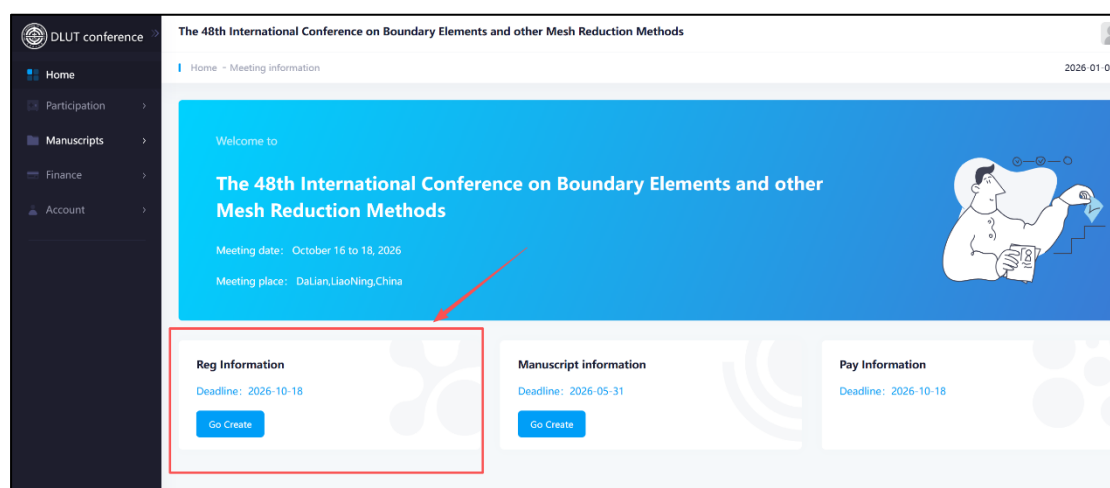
DLUT conference

Home

Participation

Manuscripts

Finance

Account

The 48th International Conference on Boundary Elements and other Mesh Reduction Methods

Home - Meeting information

2026-01-0

Welcome to

The 48th International Conference on Boundary Elements and other Mesh Reduction Methods

Meeting date：October 16 to 18, 2026

Meeting place：DaLian,LiaoNing,China

Reg Information

Deadline：2026-10-18

Go Create

Manuscript information

Deadline：2026-05-31

Go Create

Pay Information

Deadline：2026-10-18